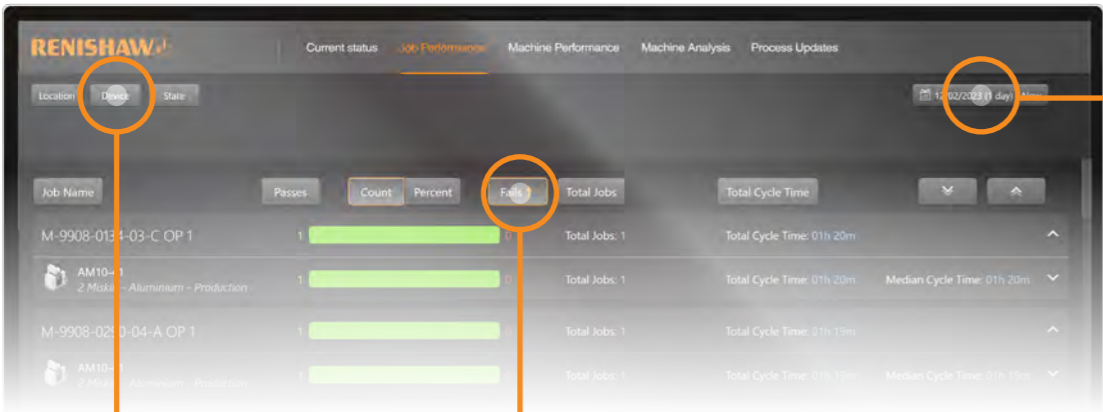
RENISHAW

Current status Job Performance Machine Performance Machine Analysis Process Updates

Location Device State

12/02/2023 (1 day) Now

Job Name Passes Count Percent Fails Total Jobs Total Cycle Time

M-9908-01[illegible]-03-C OP 1 1 0 Total Jobs: 1 Total Cycle Time: 01h 20m

AM10–1
2 Miska – Aluminium – Production 1 0 Total Jobs: 1 Total Cycle Time: 01h 20m Median Cycle Time: 01h 20m

M-9908-02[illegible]0-04-A OP 1 1 0 Total Jobs: 1 Total Cycle Time: 01h 19m

AM10–1
2 Miska – Aluminium – Production 1 0 Total Jobs: 1 Total Cycle Time: 01h 19m Median Cycle Time: 01h 19m